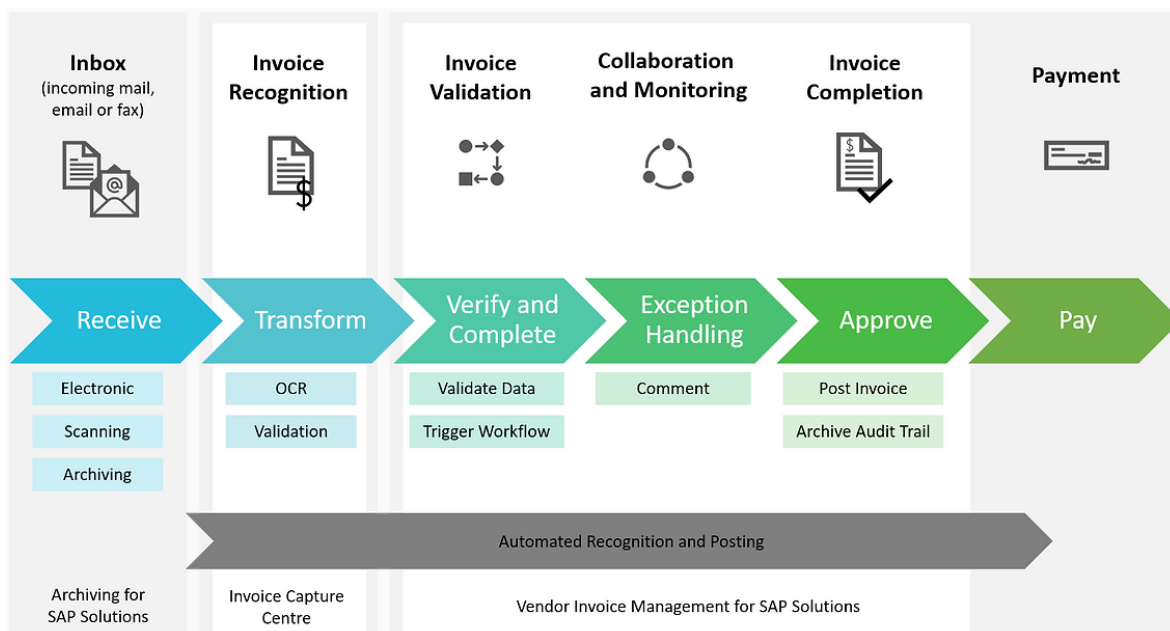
Inbox
(incoming mail, email or fax)

Invoice Recognition

Invoice Validation

Collaboration and Monitoring

Invoice Completion

Payment

Receive

Transform

Verify and Complete

Exception Handling

Approve

Pay

Electronic

Scanning

Archiving

OCR

Validation

Validate Data

Trigger Workflow

Comment

Post Invoice

Archive Audit Trail

Automated Recognition and Posting

Archiving for SAP Solutions

Invoice Capture Centre

Vendor Invoice Management for SAP Solutions